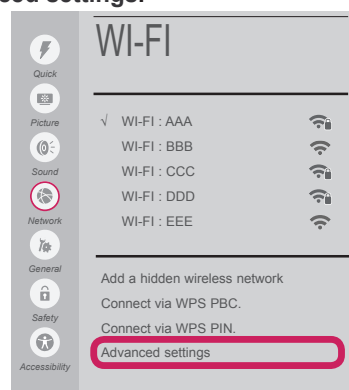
ced settings.

Quick

Picture

Sound

Network

General

Safety

Accessibility

WI-FI

√ WI-FI : AAA
WI-FI : BBB
WI-FI : CCC
WI-FI : DDD
WI-FI : EEE

Add a hidden wireless network
Connect via WPS PBC.
Connect via WPS PIN.
Advanced settings